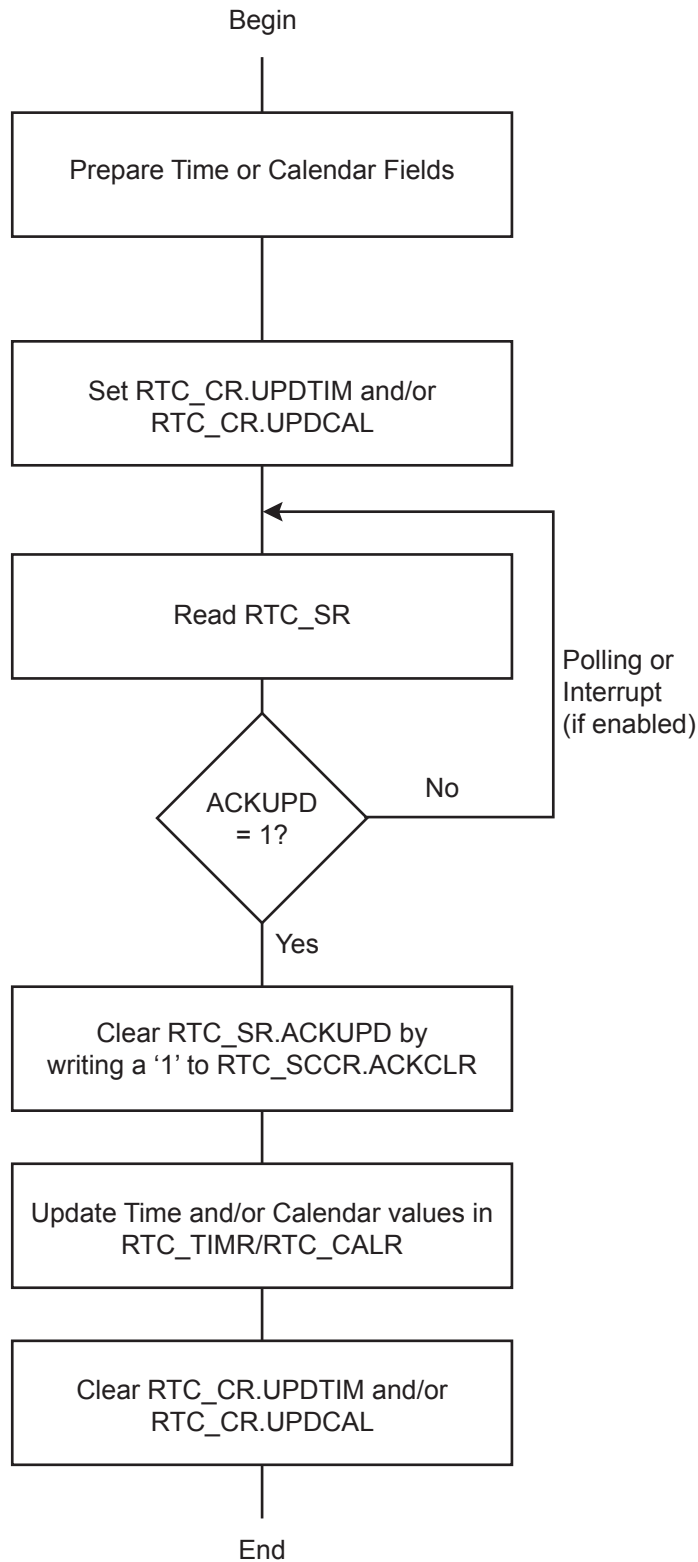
Begin

Prepare Time or Calendar Fields

Set RTC_CR.UPDTIM and/or RTC_CR.UPDCAL

Read RTC_SR

Polling or Interrupt (if enabled)

ACKUPD = 1?

No

Yes

Clear RTC_SR.ACKUPD by writing a '1' to RTC_SCCR.ACKCLR

Update Time and/or Calendar values in RTC_TIMR/RTC_CALR

Clear RTC_CR.UPDTIM and/or RTC_CR.UPDCAL

End